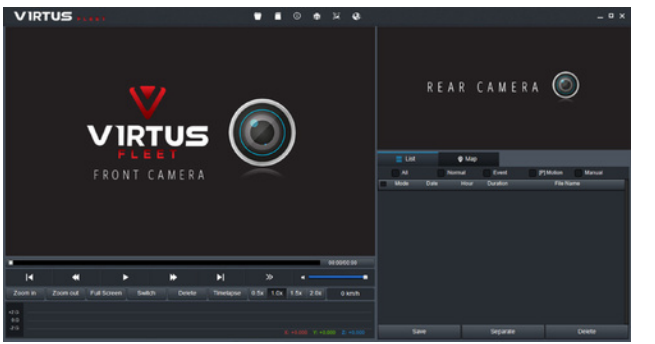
VIRTUS FLEET

VIRTUS
FLEET
FRONT CAMERA

REAR CAMERA

List
Map

All
Normal
Event
[P]Motion
Manual

| Mode | Date | Hour | Duration | FileName |
|---|---|---|---|---|

00:00/00:00

Zoom in
Zoom out
Full Screen
Switch
Delete
Timelapse
0.5x
1.0x
1.5x
2.0x
0 km/h

+0 G
0 G
-2 G

X: +0.000 Y: +0.000 Z: +0.000

Save
Separate
Delete